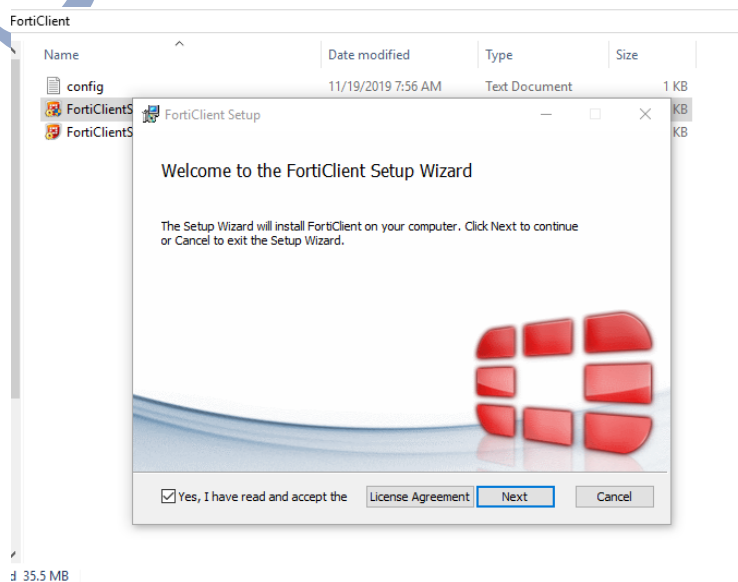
FortiClient

| Name | Date modified | Type | Size |
|---|---|---|---|
| config | 11/19/2019 7:56 AM | Text Document | 1 KB |
| FortiClientS | | | KB |
| FortiClientS | | | KB |

FortiClient Setup

Welcome to the FortiClient Setup Wizard

The Setup Wizard will install FortiClient on your computer. Click Next to continue or Cancel to exit the Setup Wizard.

Yes, I have read and accept the License Agreement Next Cancel

d 35.5 MB